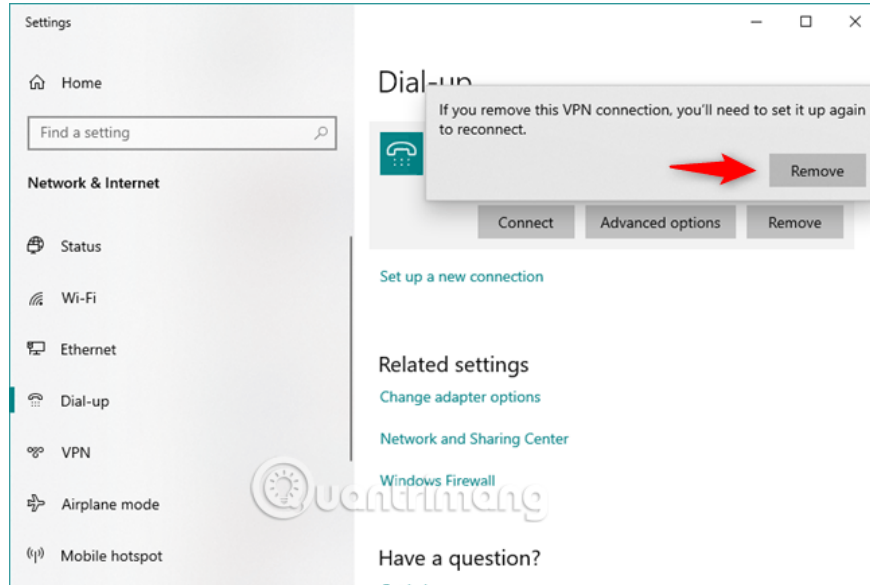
Settings

Home

Find a setting

Network & Internet

Status

Wi-Fi

Ethernet

Dial-up

VPN

Airplane mode

Mobile hotspot

Dial-up

If you remove this VPN connection, you'll need to set it up again to reconnect.

Remove

Connect

Advanced options

Remove

Set up a new connection

Related settings

Change adapter options

Network and Sharing Center

Windows Firewall

Quantrimang

Have a question?